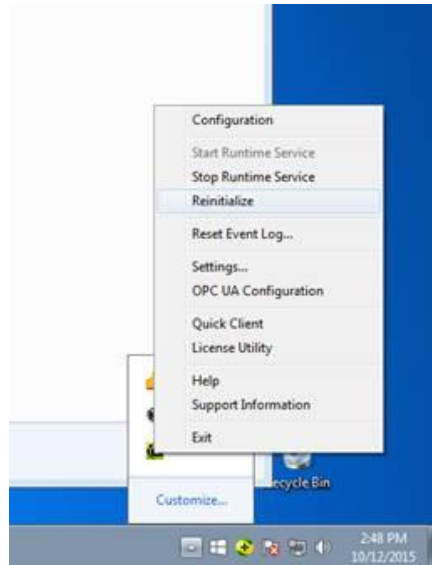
Configuration
Start Runtime Service
Stop Runtime Service
Reinitialize
Reset Event Log...
Settings...
OPC UA Configuration
Quick Client
License Utility
Help
Support Information
Exit

ecycle Bin

Customize...

2:48 PM
10/12/2015